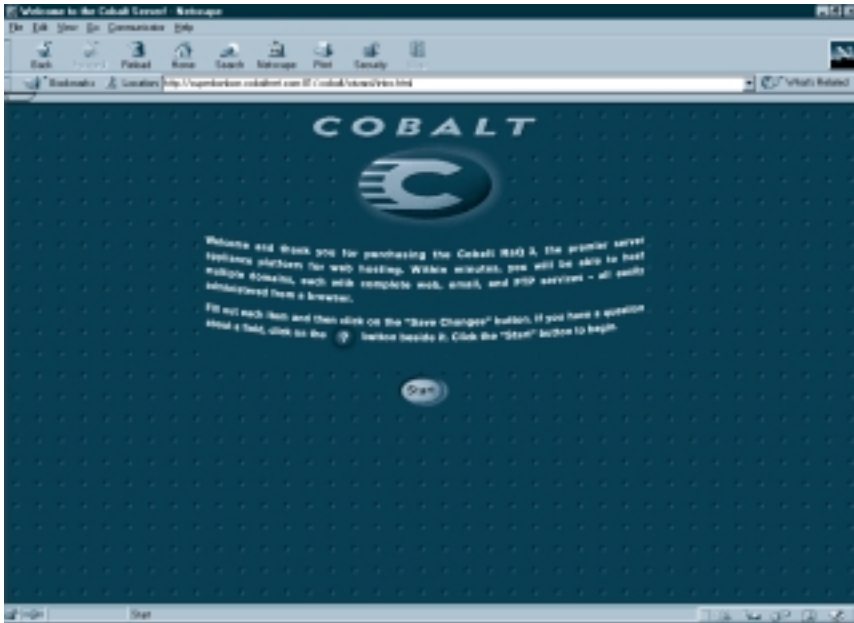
Welcome to the Cobalt Server! - Netscape

File Edit View Go Communicator Help

Back Forward Reload Home Search Netscape Print Security Stop

Bookmarks Location: http://superdunker.cobaltnet.com:81/cobalt/wizard/intro.html

What's Related

COBALT

Welcome and thank you for purchasing the Cobalt RAQ 3, the premier server appliance platform for web hosting. Within minutes, you will be able to host multiple domains, each with complete web, email, and FTP services – all easily administered from a browser.

Fill out each item and then click on the "Save Changes" button. If you have a question about a field, click on the ? button beside it. Click the "Start" button to begin.

Start

Start